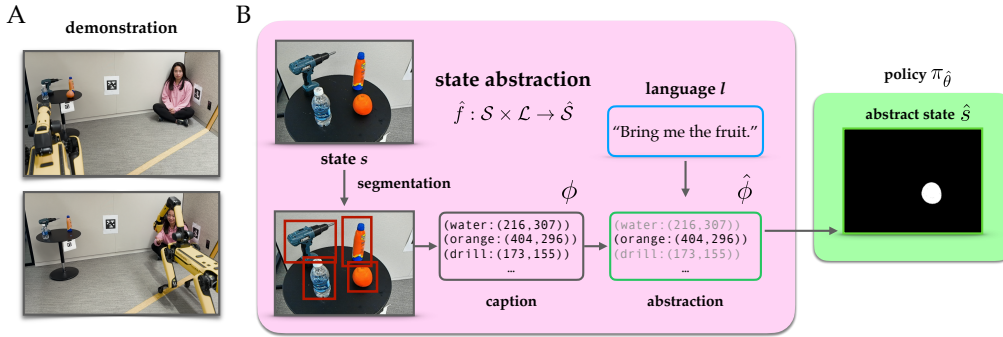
A

demonstration

B

state abstraction

$\hat{f}: \mathcal{S} \times \mathcal{L} \rightarrow \hat{\mathcal{S}}$

language $l$

“Bring me the fruit.”

policy $\pi_{\hat{\theta}}$

abstract state $\hat{s}$

state $s$

segmentation

$\phi$

$\hat{\phi}$

(water:(216,307))
(orange:(404,296))
(drill:(173,155))
...

caption

(water:(216,307))
(orange:(404,296))
(drill:(173,155))
...

abstraction